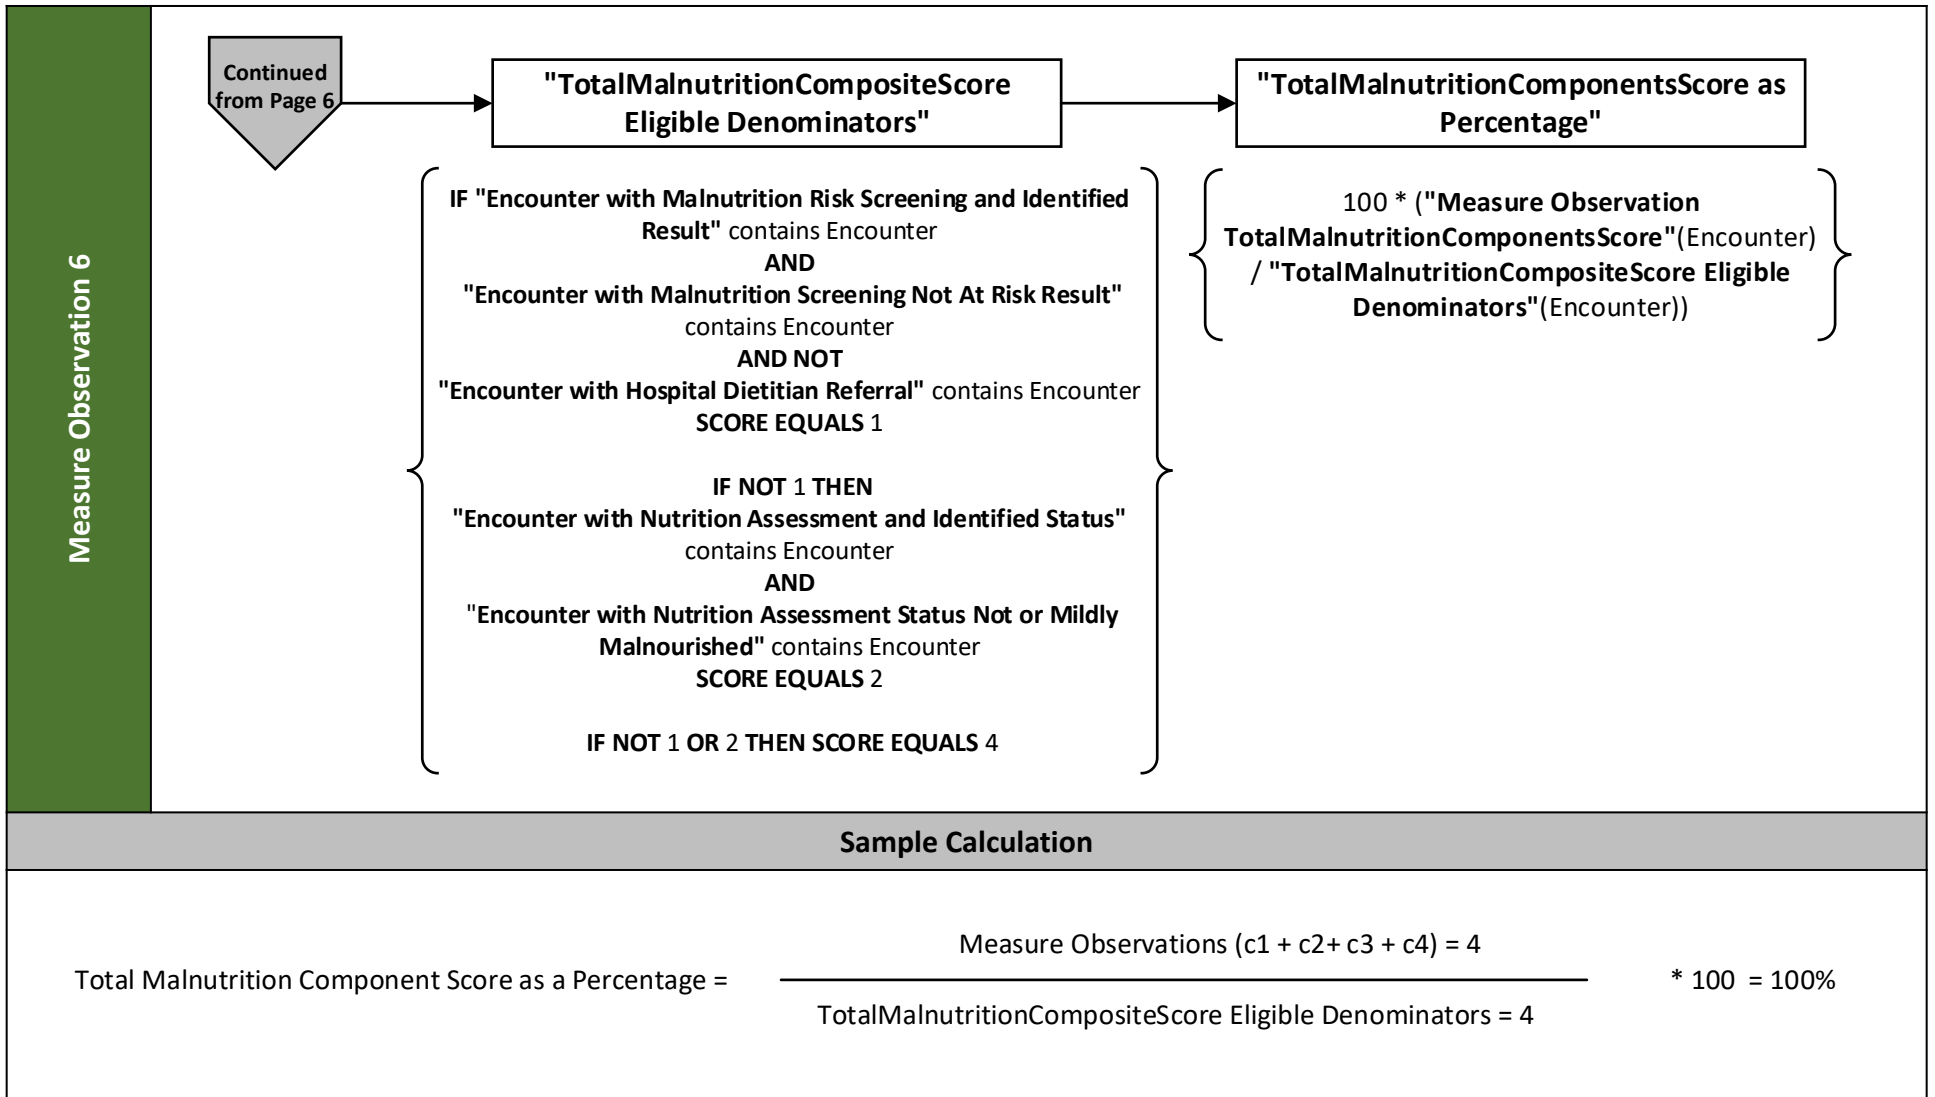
Measure Observation 6

Continued from Page 6

"TotalMalnutritionCompositeScore Eligible Denominators"

"TotalMalnutritionComponentsScore as Percentage"

IF "Encounter with Malnutrition Risk Screening and Identified Result" contains Encounter
AND
"Encounter with Malnutrition Screening Not At Risk Result" contains Encounter
AND NOT
"Encounter with Hospital Dietitian Referral" contains Encounter
SCORE EQUALS 1

IF NOT 1 THEN
"Encounter with Nutrition Assessment and Identified Status" contains Encounter
AND
"Encounter with Nutrition Assessment Status Not or Mildly Malnourished" contains Encounter
SCORE EQUALS 2

IF NOT 1 OR 2 THEN SCORE EQUALS 4

100 * ("Measure Observation TotalMalnutritionComponentsScore"(Encounter) / "TotalMalnutritionCompositeScore Eligible Denominators"(Encounter))

Sample Calculation

Total Malnutrition Component Score as a Percentage = $\frac{\text{Measure Observations (c1 + c2+ c3 + c4) = 4}}{\text{TotalMalnutritionCompositeScore Eligible Denominators = 4}}$ * 100 = 100%